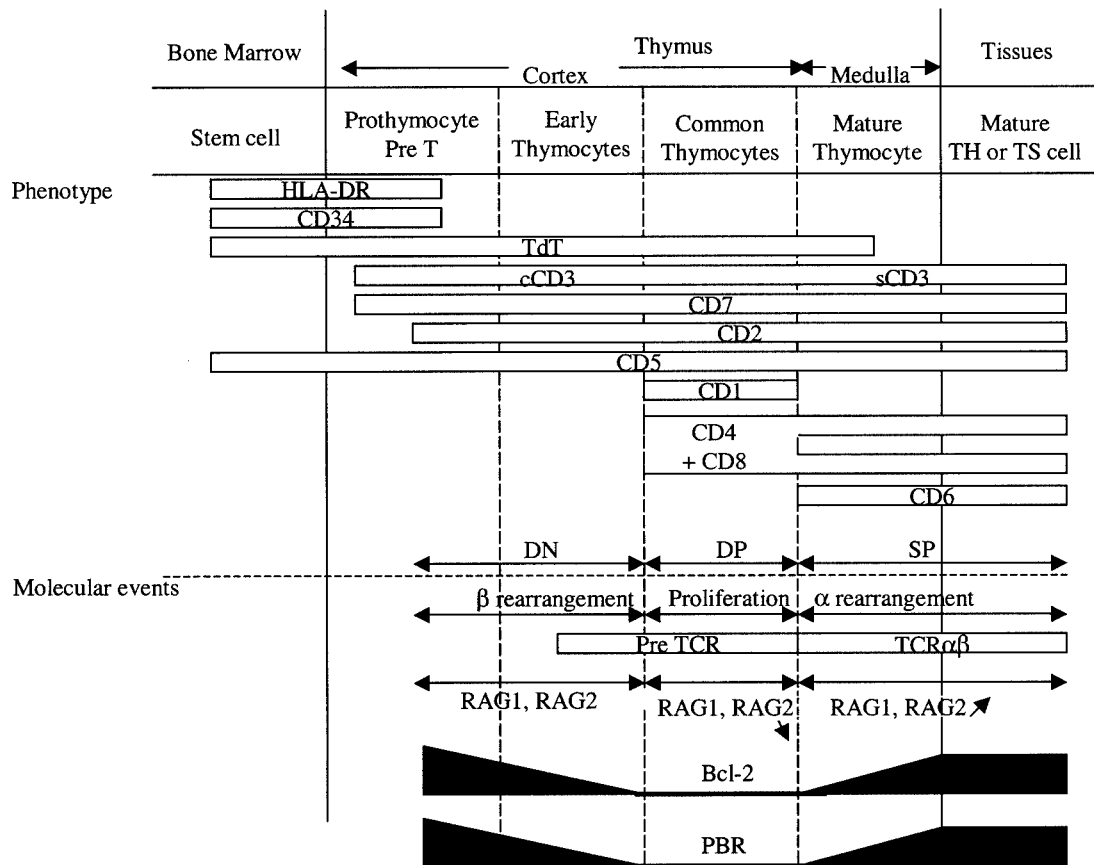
Bone Marrow

Thymus

Cortex

Medulla

Tissues

Stem cell

Prothymocyte Pre T

Early Thymocytes

Common Thymocytes

Mature Thymocyte

Mature TH or TS cell

Phenotype

HLA-DR

CD34

TdT

cCD3

sCD3

CD7

CD2

CD5

CD1

CD4

+ CD8

CD6

DN

DP

SP

Molecular events

β rearrangement

Proliferation

α rearrangement

Pre TCR

TCRαβ

RAG1, RAG2

RAG1, RAG2

RAG1, RAG2

Bcl-2

PBR